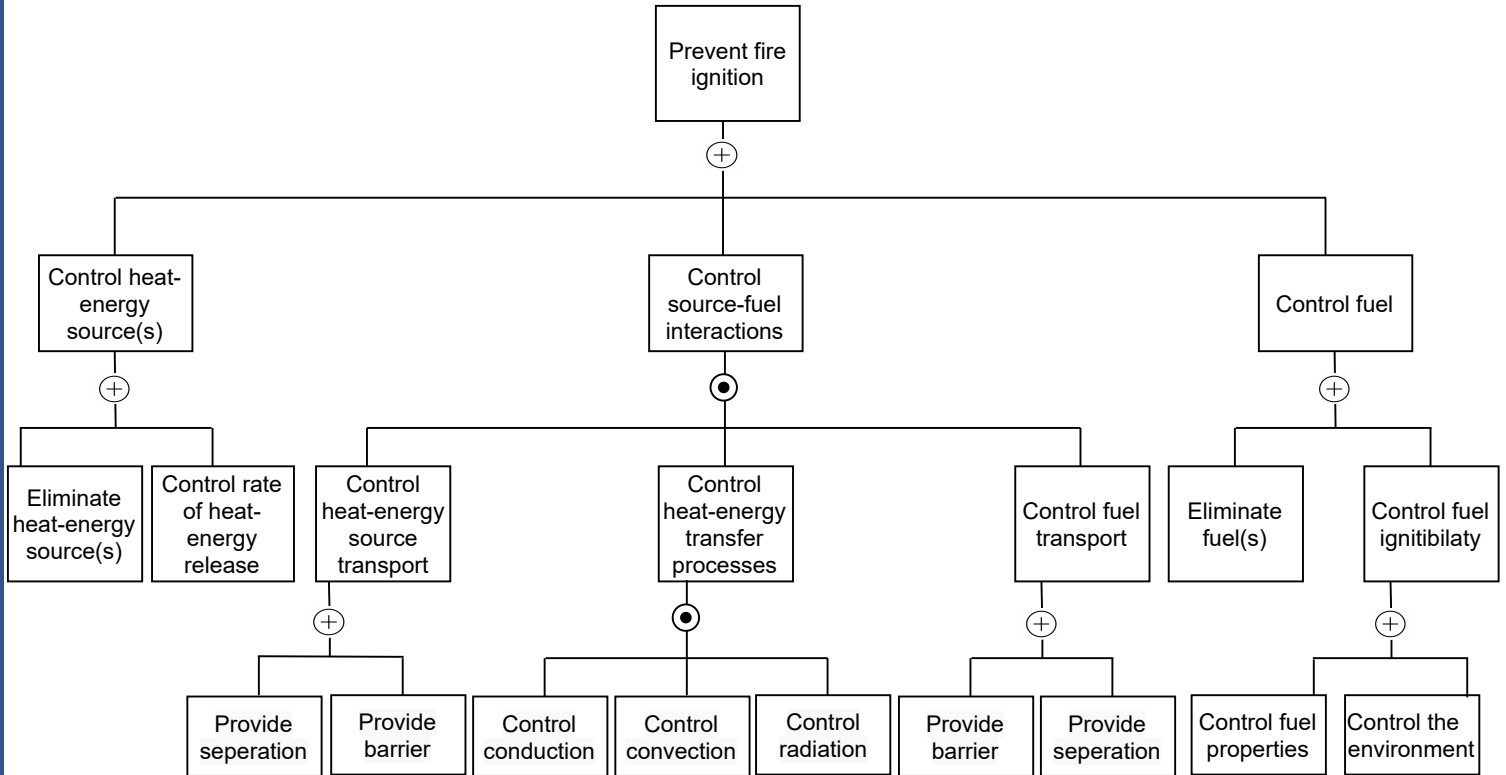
Prevent fire ignition

Control heat-energy source(s)

Control source-fuel interactions

Control fuel

Eliminate heat-energy source(s)

Control rate of heat-energy release

Control heat-energy source transport

Control heat-energy transfer processes

Control fuel transport

Eliminate fuel(s)

Control fuel ignitibilaty

Provide seperation

Provide barrier

Control conduction

Control convection

Control radiation

Provide barrier

Provide seperation

Control fuel properties

Control the environment